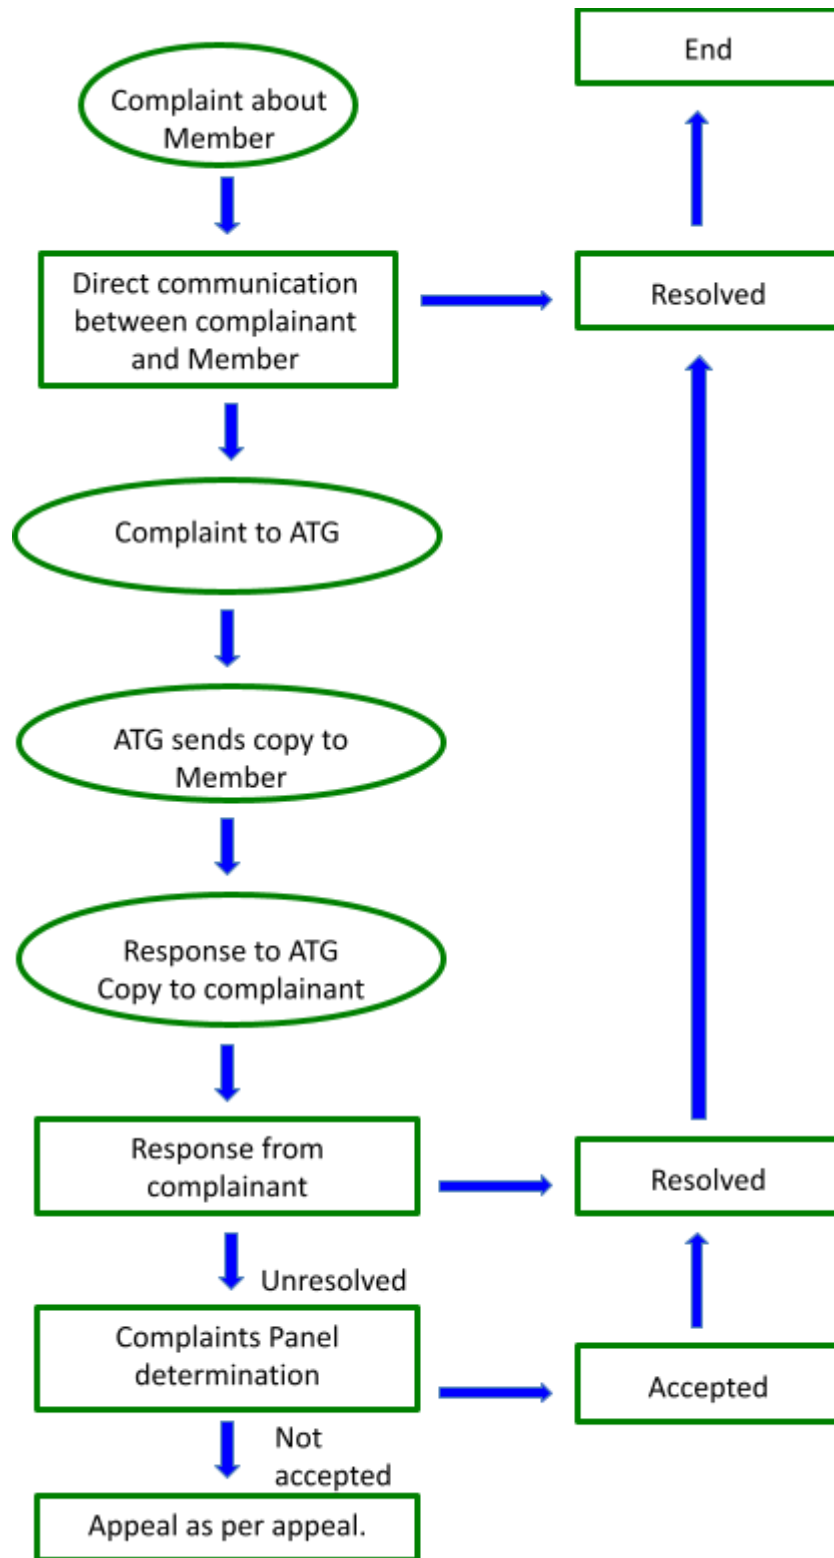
Complaint about Member

Direct communication between complainant and Member

Complaint to ATG

ATG sends copy to Member

Response to ATG
Copy to complainant

Response from complainant

Unresolved

Complaints Panel determination

Not accepted

Appeal as per appeal.

End

Resolved

Resolved

Accepted